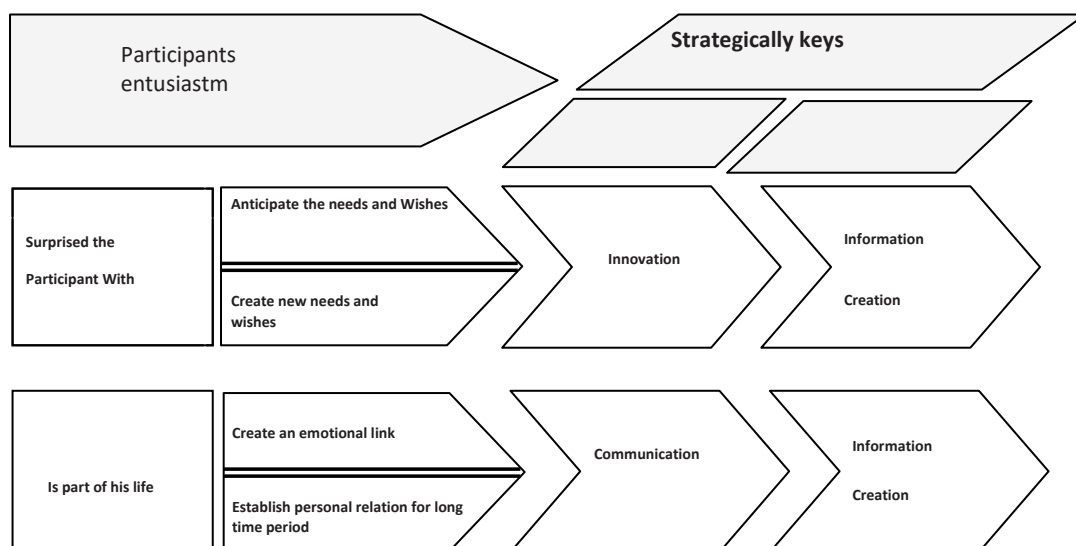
Participants entusiastm

Strategically keys

Surprised the Participant With

Anticipate the needs and Wishes

Create new needs and wishes

Innovation

Information

Creation

Is part of his life

Create an emotional link

Establish personal relation for long time period

Communication

Information

Creation